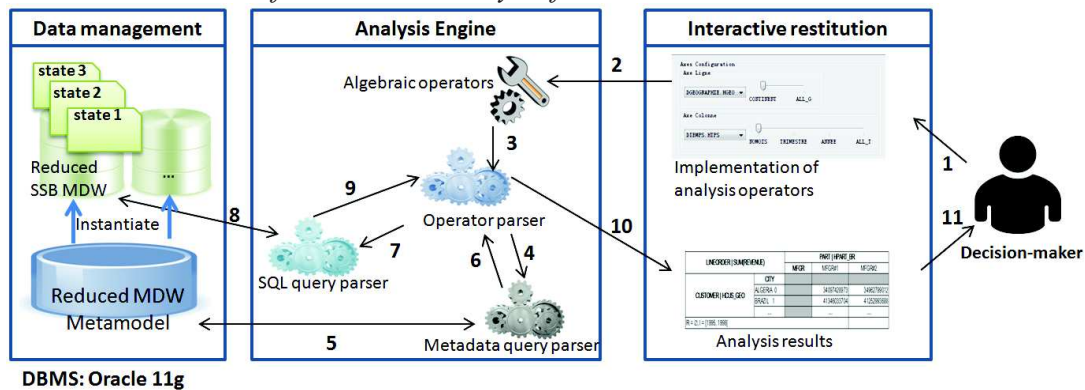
Data management

state 3
state 2
state 1

Reduced SSB MDW

...

Instantiate

Reduced MDW Metamodel

DBMS: Oracle 11g

Analysis Engine

Algebraic operators

3

9

Operator parser

8

7

SQL query parser

6

4

5

Metadata query parser

2

10

Interactive restitution

Axes Configuration
Axe Ligne
DGEOGRAPHIE.HGEO
CONTINENT
ALL_G
Axe Colonne
DTEMPS.HTPS
MOIS
TRIMESTRE
ANNEE
ALL_T

Implementation of analysis operators

| LINEORDER (SUM(REVENUE)) | | PART (HPART_BR) | | |
|---|---|---|---|---|
| | | MFGR | MFGR#1 | MFGR#2 |
| CUSTOMER (HCUS_GEO) | CITY | | | |
| | ALGERIA 0 | | 3408743970 | 3496276612 |
| | BRAZIL 1 | | 4134003734 | 4126269388 |
| | ... | | ... | ... |

R = 2,1 = [1995..1998]

Analysis results

1

11

Decision-maker